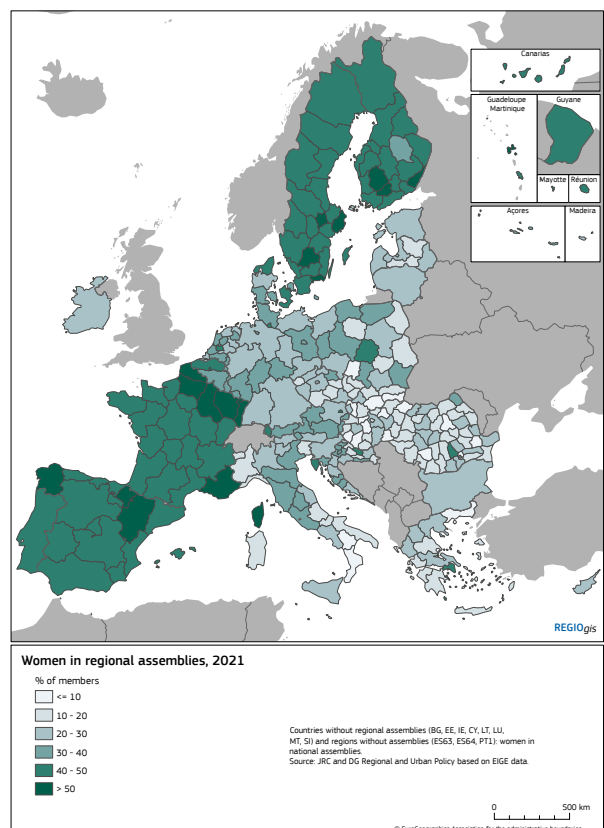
Canarias

Guadeloupe
Martinique

Guyane

Mayotte

Réunion

Açores

Madeira

REGIOgis

Women in regional assemblies, 2021

% of members

<= 10

10 - 20

20 - 30

30 - 40

40 - 50

> 50

Countries without regional assemblies (BG, EE, IE, CY, LT, LU, MT, SI) and regions without assemblies (ES63, ES64, PT1): women in national assemblies.
Source: JRC and DG Regional and Urban Policy based on EIGE data.

0

500 km

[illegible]